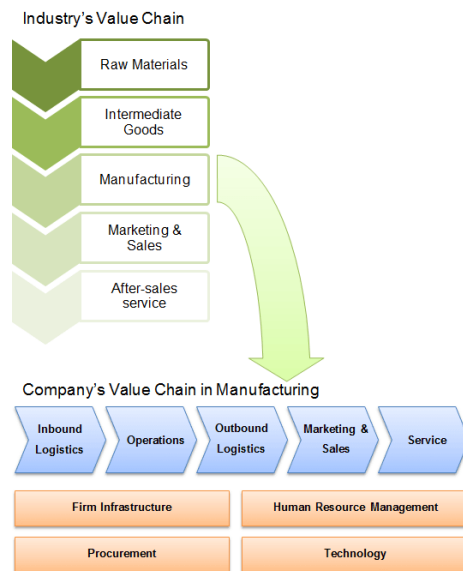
Industry's Value Chain

Raw Materials

Intermediate Goods

Manufacturing

Marketing & Sales

After-sales service

Company's Value Chain in Manufacturing

Inbound Logistics

Operations

Outbound Logistics

Marketing & Sales

Service

Firm Infrastructure

Human Resource Management

Procurement

Technology